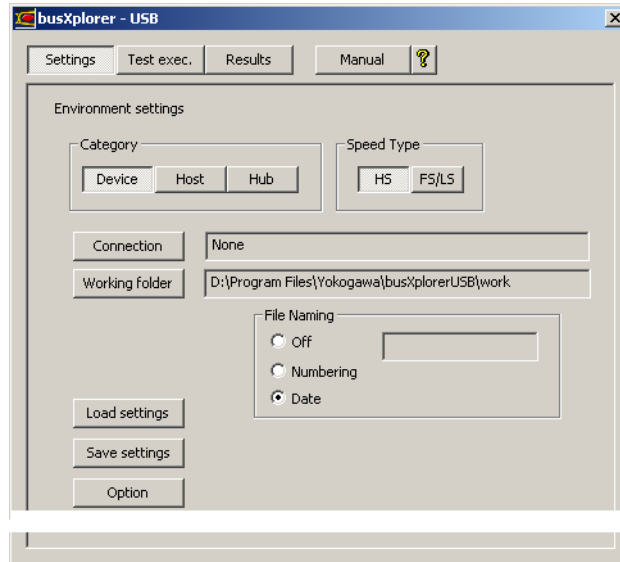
busXplorer - USB

Settings Test exec. Results Manual ?

Environment settings

Category
Device Host Hub

Speed Type
HS FS/LS

Connection None

Working folder D:\Program Files\Yokogawa\busXplorerUSB\work

File Naming
Off
Numbering
Date

Load settings

Save settings

Option